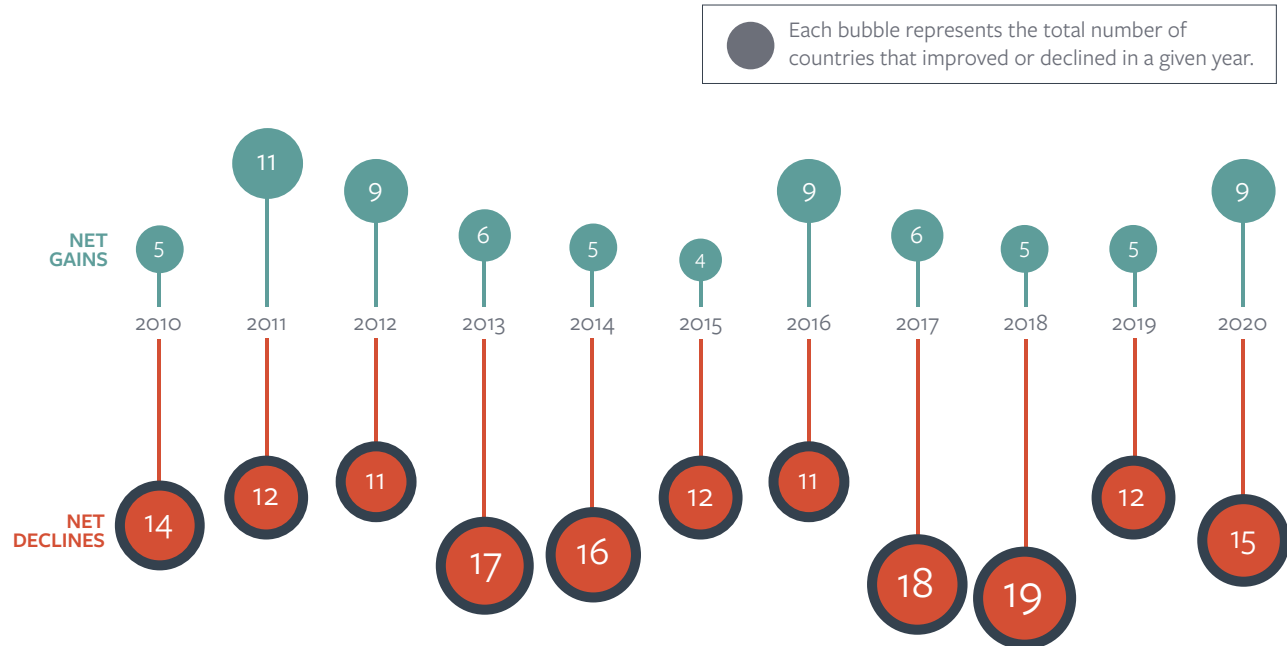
Each bubble represents the total number of countries that improved or declined in a given year.

NET GAINS

5 11 9 6 5 4 9 6 5 5 9

2010 2011 2012 2013 2014 2015 2016 2017 2018 2019 2020

NET DECLINES

14 12 11 17 16 12 11 18 19 12 15